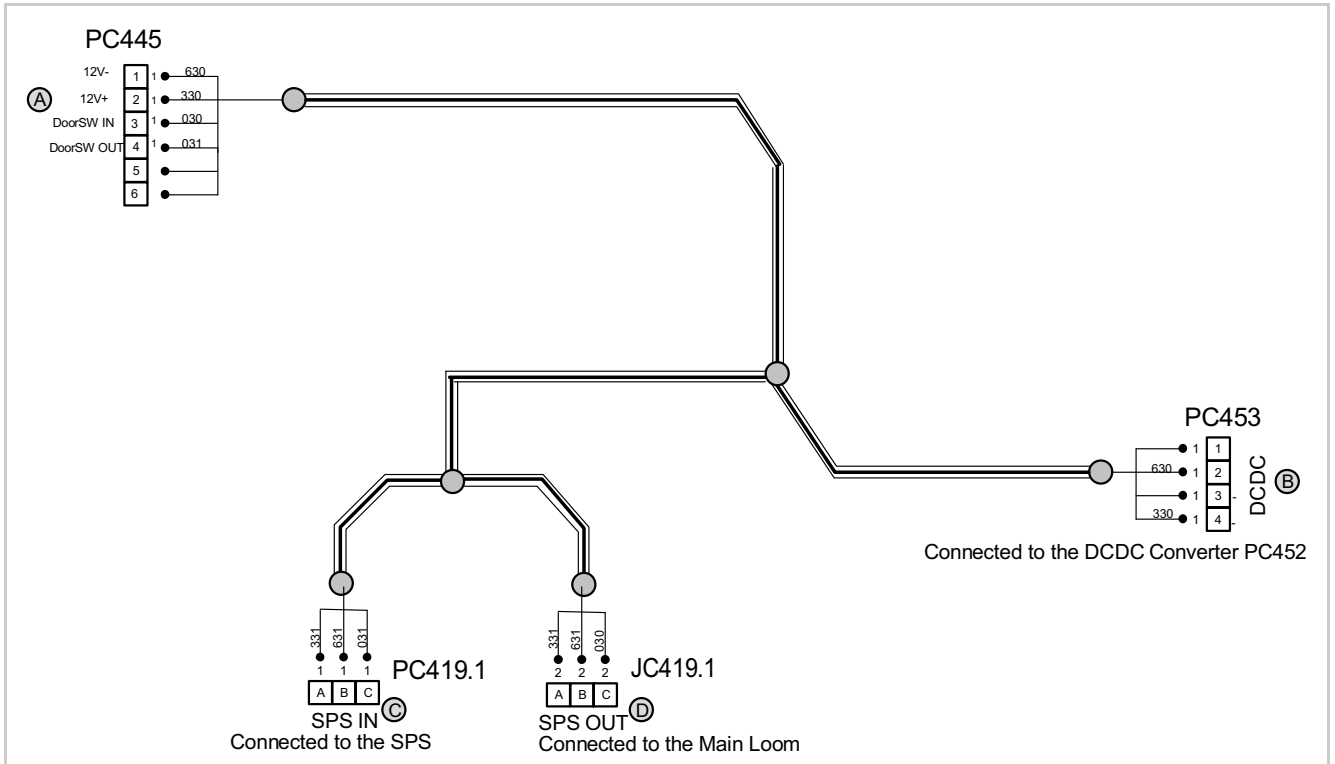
PC445

A

12V-
12V+
DoorSW IN
DoorSW OUT

1
2
3
4
5
6

1 630
1 330
1 030
1 031

PC453

1 1
630 1 2
1 3 -
330 1 4 -

DCDC B

Connected to the DCDC Converter PC452

331 631 031
1 1 1
A B C
PC419.1
SPS IN C
Connected to the SPS

331 631 030
2 2 2
A B C
JC419.1
SPS OUT D
Connected to the Main Loom